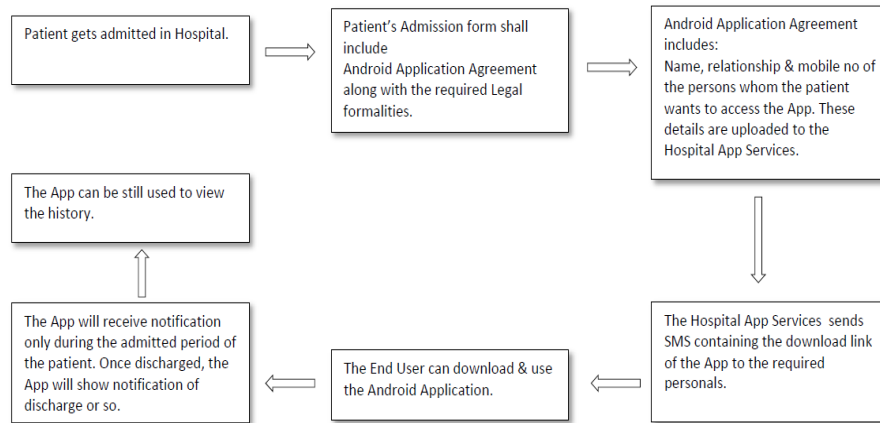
Patient gets admitted in Hospital.

Patient's Admission form shall include
Android Application Agreement along with the required Legal formalities.

Android Application Agreement includes:
Name, relationship & mobile no of the persons whom the patient wants to access the App. These details are uploaded to the Hospital App Services.

The Hospital App Services sends SMS containing the download link of the App to the required personals.

The End User can download & use the Android Application.

The App will receive notification only during the admitted period of the patient. Once discharged, the App will show notification of discharge or so.

The App can be still used to view the history.